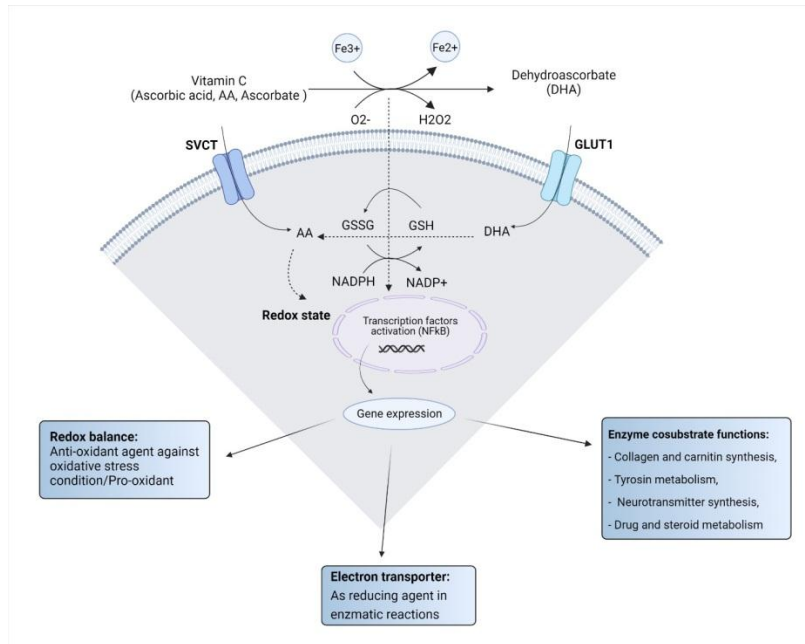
Fe3+

Fe2+

Vitamin C
(Ascorbic acid, AA, Ascorbate )

Dehydroascorbate
(DHA)

O2-

H2O2

SVCT

GLUT1

GSSG

GSH

AA

DHA

NADPH

NADP+

Redox state

Transcription factors activation (NFkB)

Gene expression

**Redox balance:**
Anti-oxidant agent against oxidative stress condition/Pro-oxidant

**Enzyme cosubstrate functions:**
- Collagen and carnitin synthesis,
- Tyrosin metabolism,
- Neurotransmitter synthesis,
- Drug and steroid metabolism

**Electron transporter:**
As reducing agent in enzmatic reactions